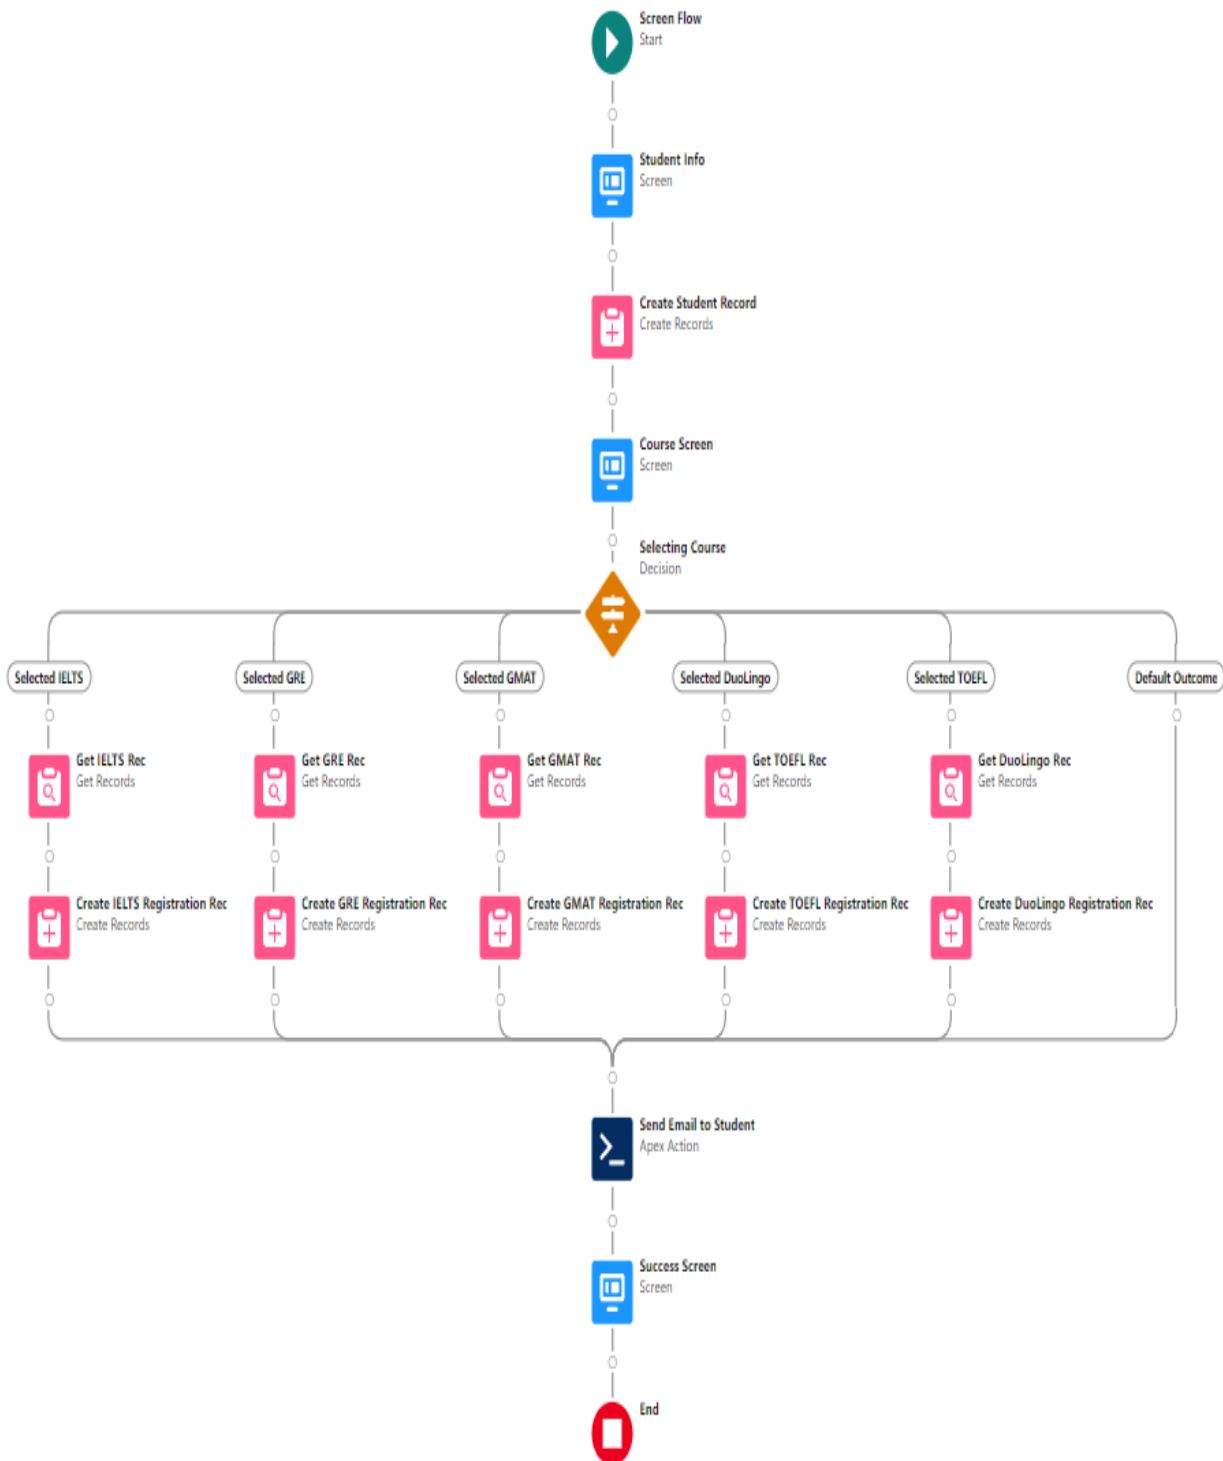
Screen Flow
Start

Student Info
Screen

Create Student Record
Create Records

Course Screen
Screen

Selecting Course
Decision

Selected IELTS

Selected GRE

Selected GMAT

Selected DuoLingo

Selected TOEFL

Default Outcome

Get IELTS Rec
Get Records

Get GRE Rec
Get Records

Get GMAT Rec
Get Records

Get TOEFL Rec
Get Records

Get DuoLingo Rec
Get Records

Create IELTS Registration Rec
Create Records

Create GRE Registration Rec
Create Records

Create GMAT Registration Rec
Create Records

Create TOEFL Registration Rec
Create Records

Create DuoLingo Registration Rec
Create Records

Send Email to Student
Apex Action

Success Screen
Screen

End